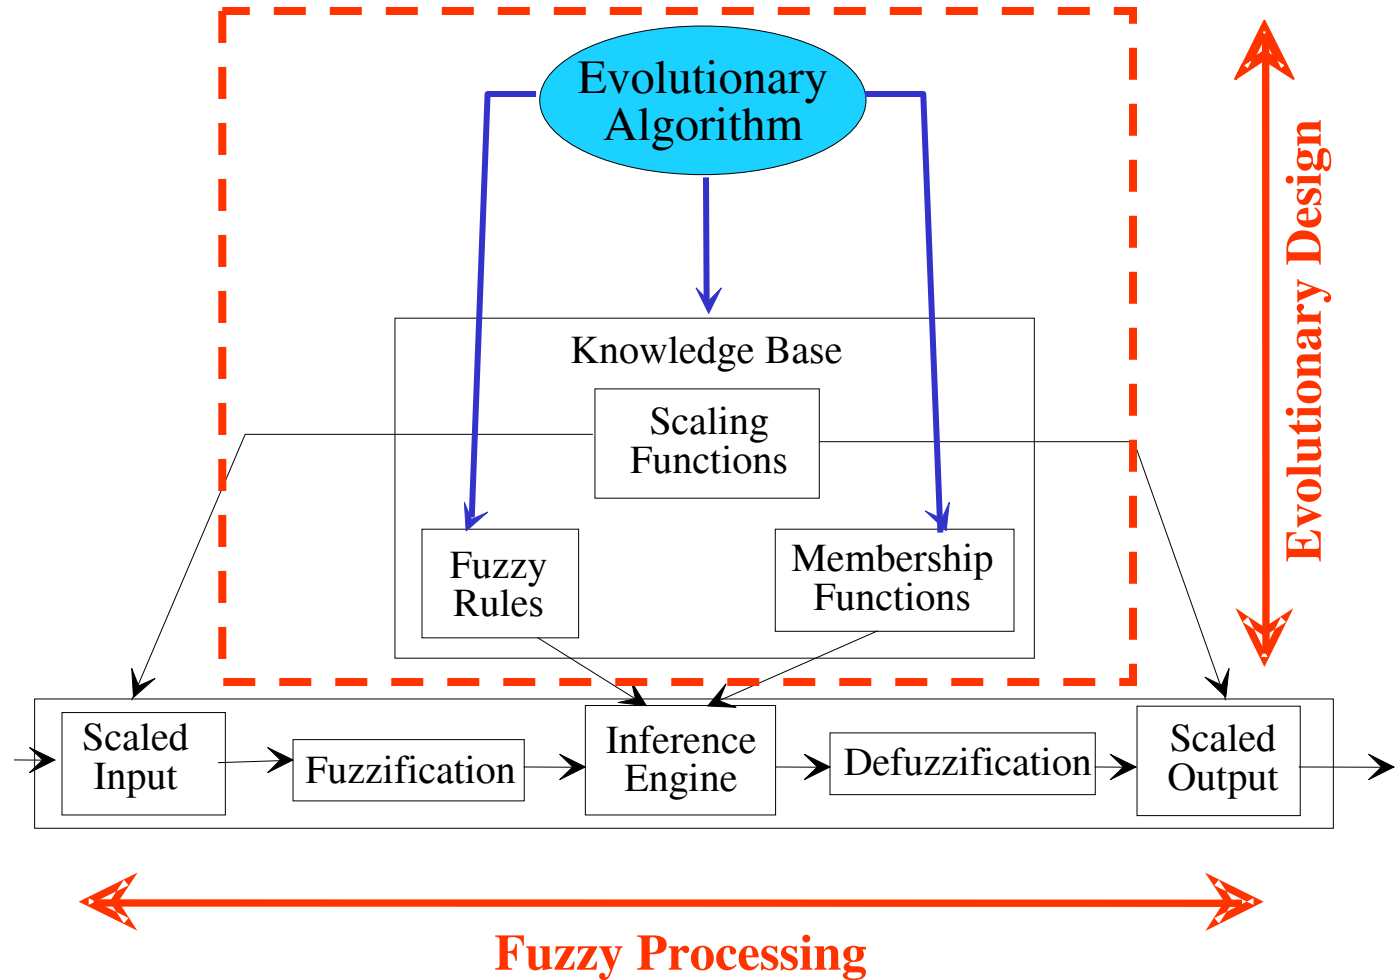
Evolutionary Algorithm

Evolutionary Design

Knowledge Base

Scaling Functions

Fuzzy Rules

Membership Functions

Scaled Input

Fuzzification

Inference Engine

Defuzzification

Scaled Output

Fuzzy Processing